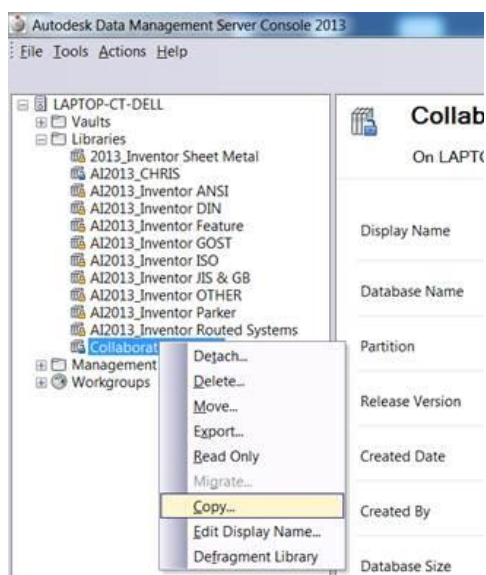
Autodesk Data Management Server Console 2013

File Tools Actions Help

LAPTOP-CT-DELL
Vaults
Libraries
2013_Inventor Sheet Metal
AI2013_CHRIS
AI2013_Inventor ANSI
AI2013_Inventor DIN
AI2013_Inventor Feature
AI2013_Inventor GOST
AI2013_Inventor ISO
AI2013_Inventor JIS & GB
AI2013_Inventor OTHER
AI2013_Inventor Parker
AI2013_Inventor Routed Systems
Collaborat
Management
Workgroups

Detach...
Delete...
Move...
Export...
Read Only
Migrate...
Copy...
Edit Display Name...
Defragment Library

Collab
On LAPTO

Display Name
Database Name
Partition
Release Version
Created Date
Created By
Database Size